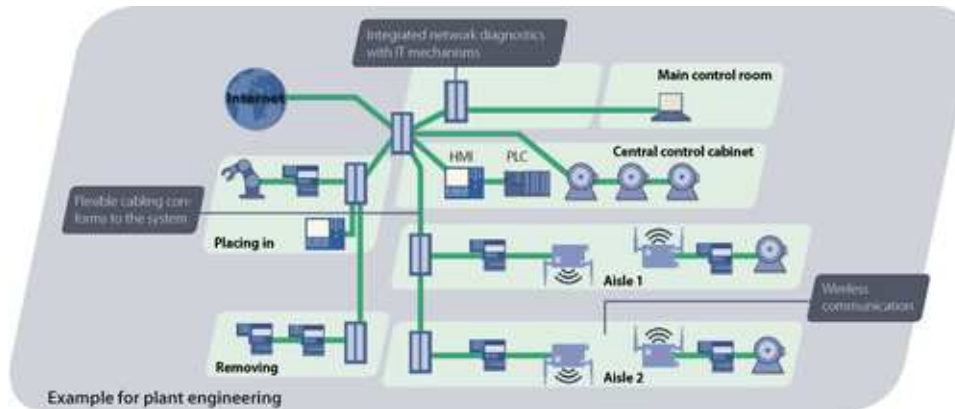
Integrated network diagnostics with IT mechanisms

Internet

Main control room

HMI

PLC

Central control cabinet

Flexible cabling conforms to the system

Placing in

Aisle 1

Wireless communication

Removing

Aisle 2

Example for plant engineering